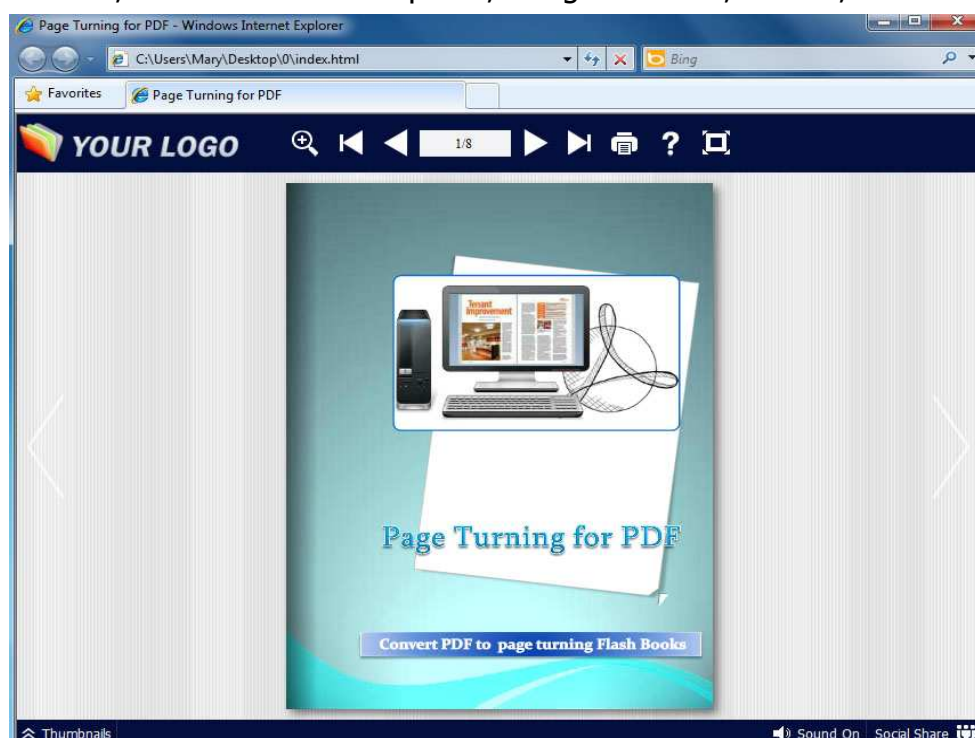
Page Turning for PDF - Windows Internet Explorer

C:\Users\Mary\Desktop\0\index.html

Bing

Favorites

Page Turning for PDF

YOUR LOGO

1/8

Tenant Improvement

Page Turning for PDF

Convert PDF to page turning Flash Books

Thumbnails

Sound On

Social Share